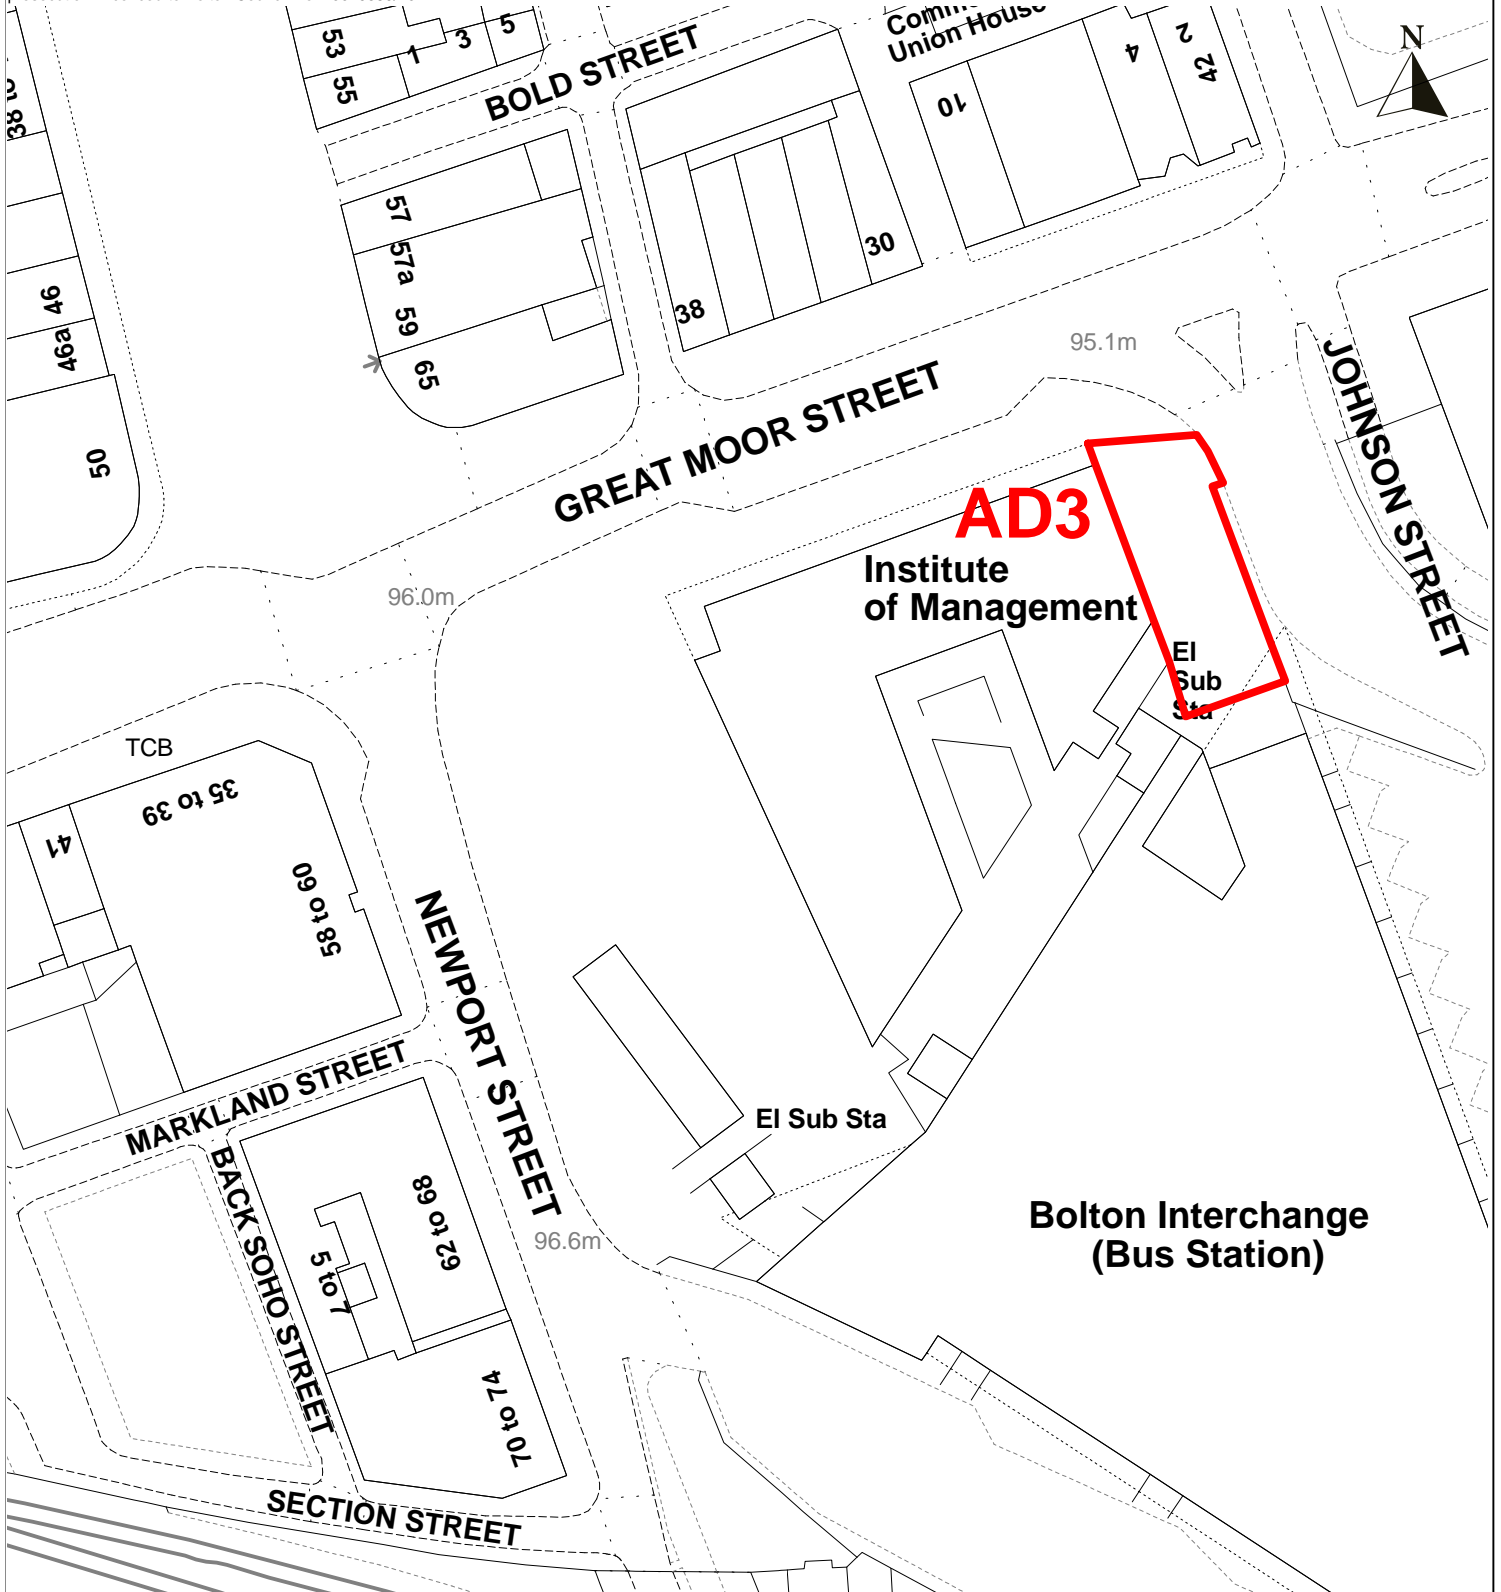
N

Comm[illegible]
Union House

38 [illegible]
53
55
1
3
5
BOLD STREET
4
2
42
10
57
57a
59
65
46
46a
50
30
38
95.1m
GREAT MOOR STREET
JOHNSON STREET
AD3
Institute
of Management
El
Sub
Sta
96.0m
TCB
35 to 39
41
58 to 60
NEWPORT STREET
MARKLAND STREET
BACK SOHO STREET
5 to 7
62 to 68
70 to 74
El Sub Sta
96.6m
Bolton Interchange
(Bus Station)
SECTION STREET